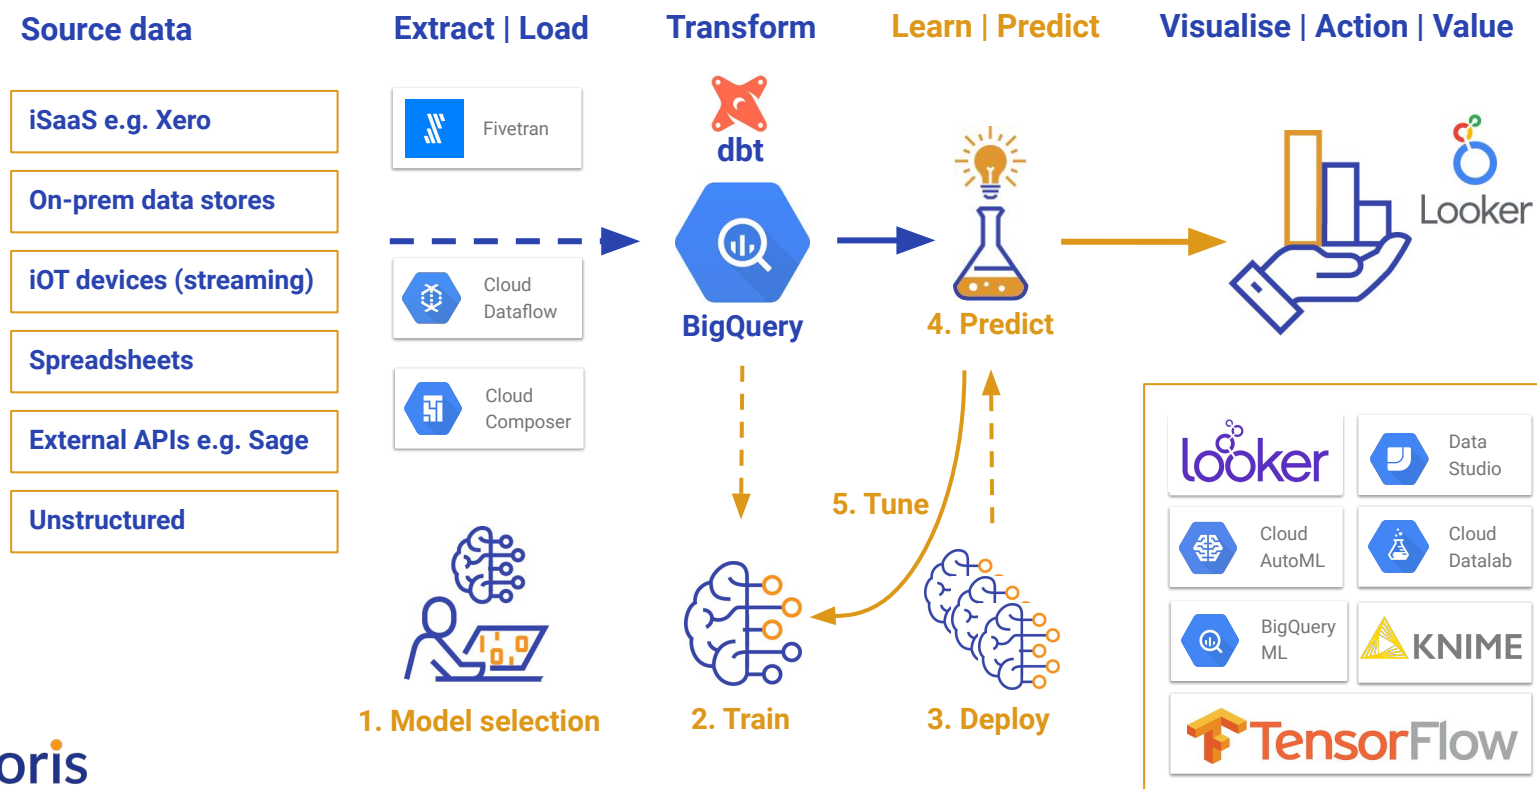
Source data

Extract | Load

Transform

Learn | Predict

Visualise | Action | Value

iSaaS e.g. Xero

On-prem data stores

iOT devices (streaming)

Spreadsheets

External APIs e.g. Sage

Unstructured

Fivetran

Cloud Dataflow

Cloud Composer

dbt

BigQuery

4. Predict

Looker

5. Tune

1. Model selection

2. Train

3. Deploy

looker

Data Studio

Cloud AutoML

Cloud Datalab

BigQuery ML

KNIME

TensorFlow

oris